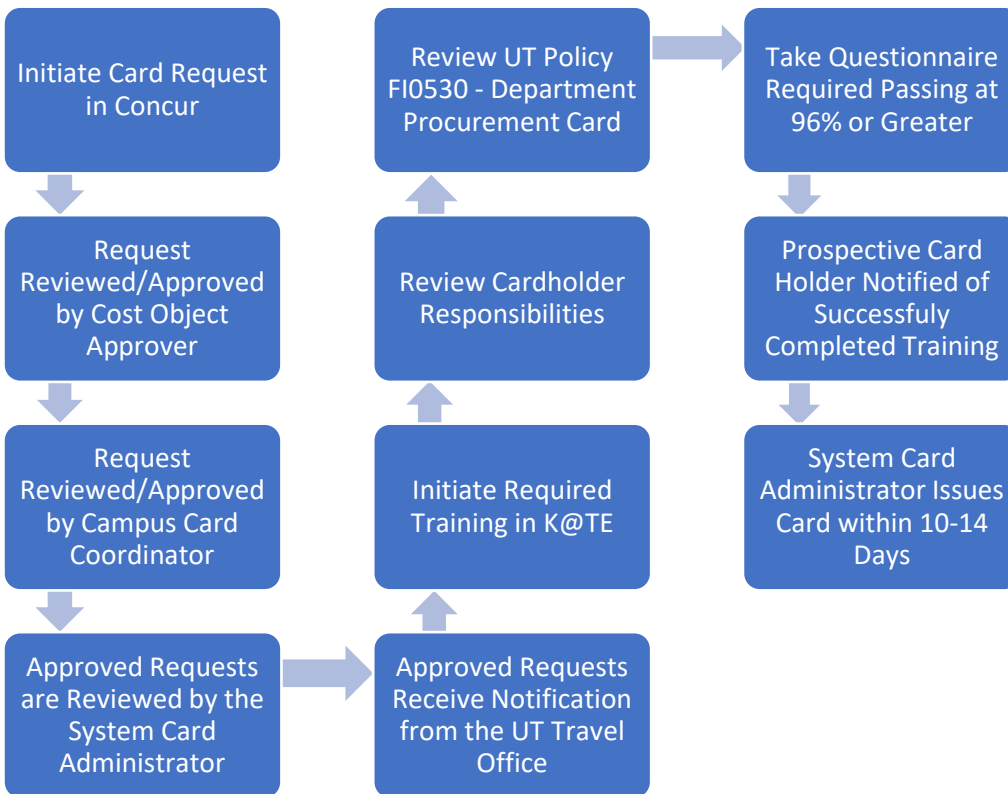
Initiate Card Request in Concur

Request Reviewed/Approved by Cost Object Approver

Request Reviewed/Approved by Campus Card Coordinator

Approved Requests are Reviewed by the System Card Administrator

Approved Requests Receive Notification from the UT Travel Office

Initiate Required Training in K@TE

Review Cardholder Responsibilities

Review UT Policy FI0530 - Department Procurement Card

Take Questionnaire Required Passing at 96% or Greater

Prospective Card Holder Notified of Successfuly Completed Training

System Card Administrator Issues Card within 10-14 Days